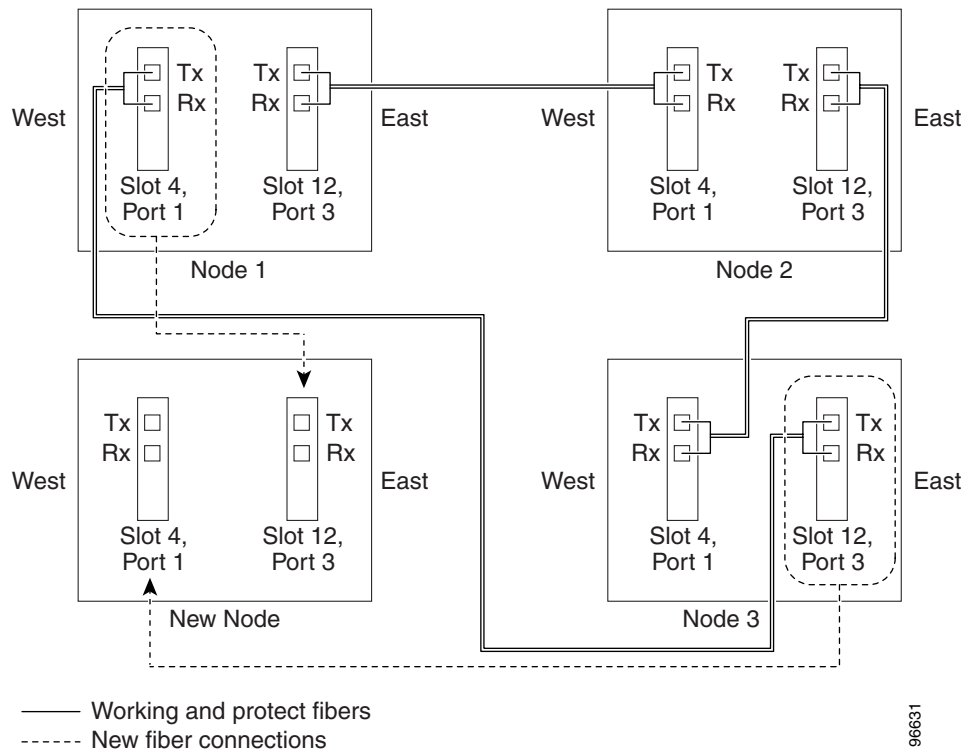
West

Tx
Rx

Slot 4,
Port 1

Tx
Rx

Slot 12,
Port 3

East

Node 1

West

Tx
Rx

Slot 4,
Port 1

Tx
Rx

Slot 12,
Port 3

East

Node 2

West

Tx
Rx

Slot 4,
Port 1

Tx
Rx

Slot 12,
Port 3

East

New Node

West

Tx
Rx

Slot 4,
Port 1

Tx
Rx

Slot 12,
Port 3

East

Node 3

Working and protect fibers
New fiber connections

96631